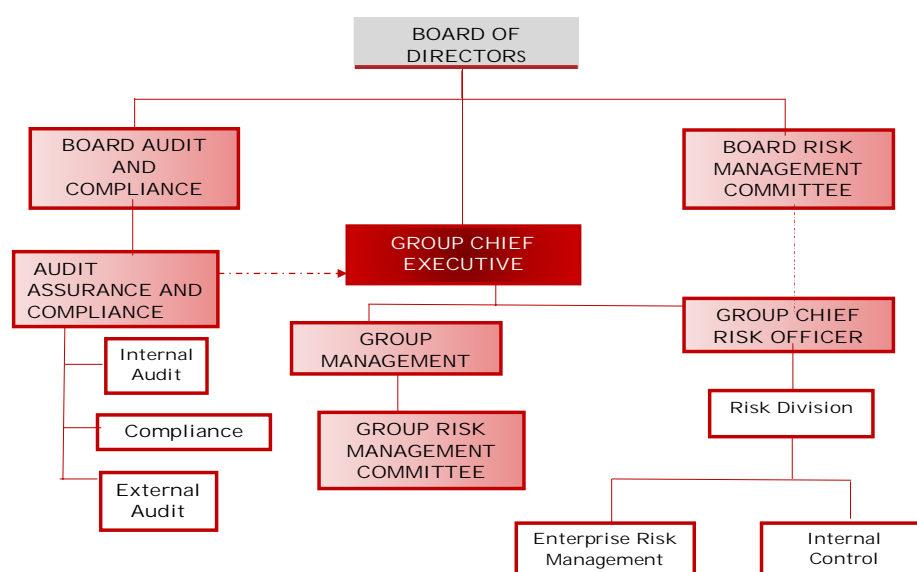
BOARD OF DIRECTORS

BOARD AUDIT AND COMPLIANCE

BOARD RISK MANAGEMENT COMMITTEE

GROUP CHIEF EXECUTIVE

AUDIT ASSURANCE AND COMPLIANCE

Internal Audit

Compliance

External Audit

GROUP MANAGEMENT

GROUP RISK MANAGEMENT COMMITTEE

GROUP CHIEF RISK OFFICER

Risk Division

Enterprise Risk Management

Internal Control